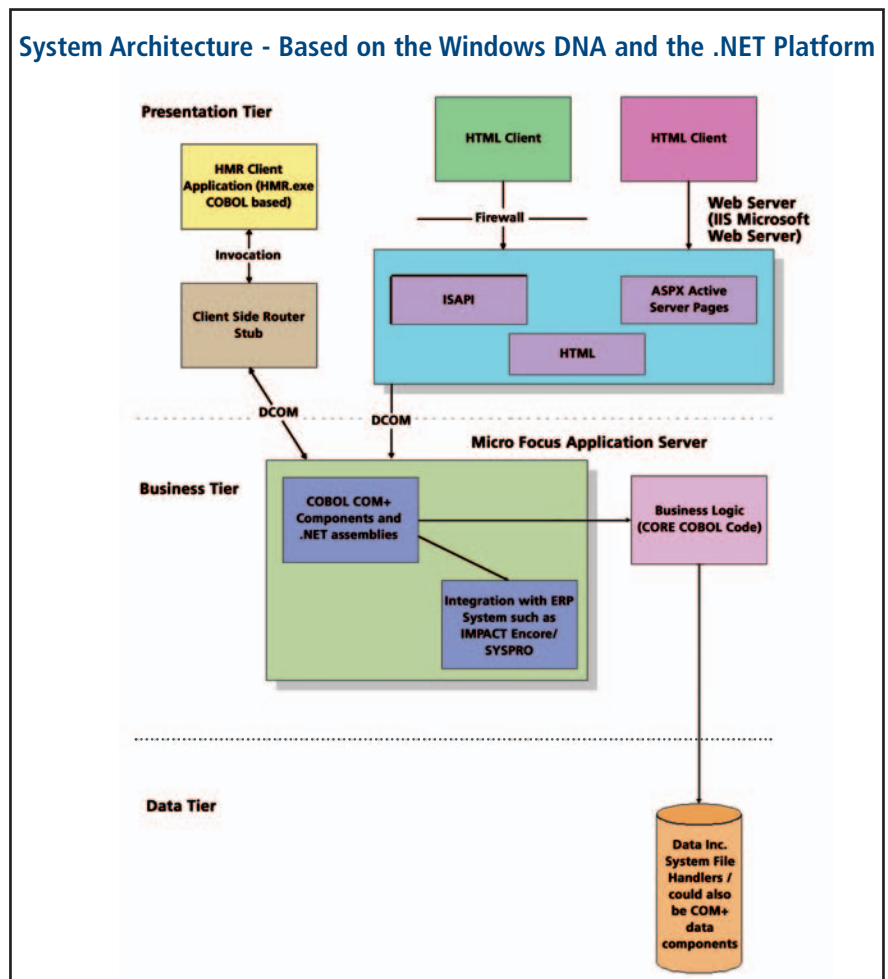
System Architecture - Based on the Windows DNA and the .NET Platform

Presentation Tier

HTML Client

HTML Client

HMR Client Application (HMR.exe COBOL based)

Firewall

Web Server (IIS Microsoft Web Server)

Invocation

ISAPI

ASPX Active Server Pages

Client Side Router Stub

HTML

DCOM

DCOM

Micro Focus Application Server

Business Tier

COBOL COM+ Components and .NET assemblies

Business Logic (CORE COBOL Code)

Integration with ERP System such as IMPACT Encore/ SYSPRO

Data Tier

Data Inc. System File Handlers / could also be COM+ data components